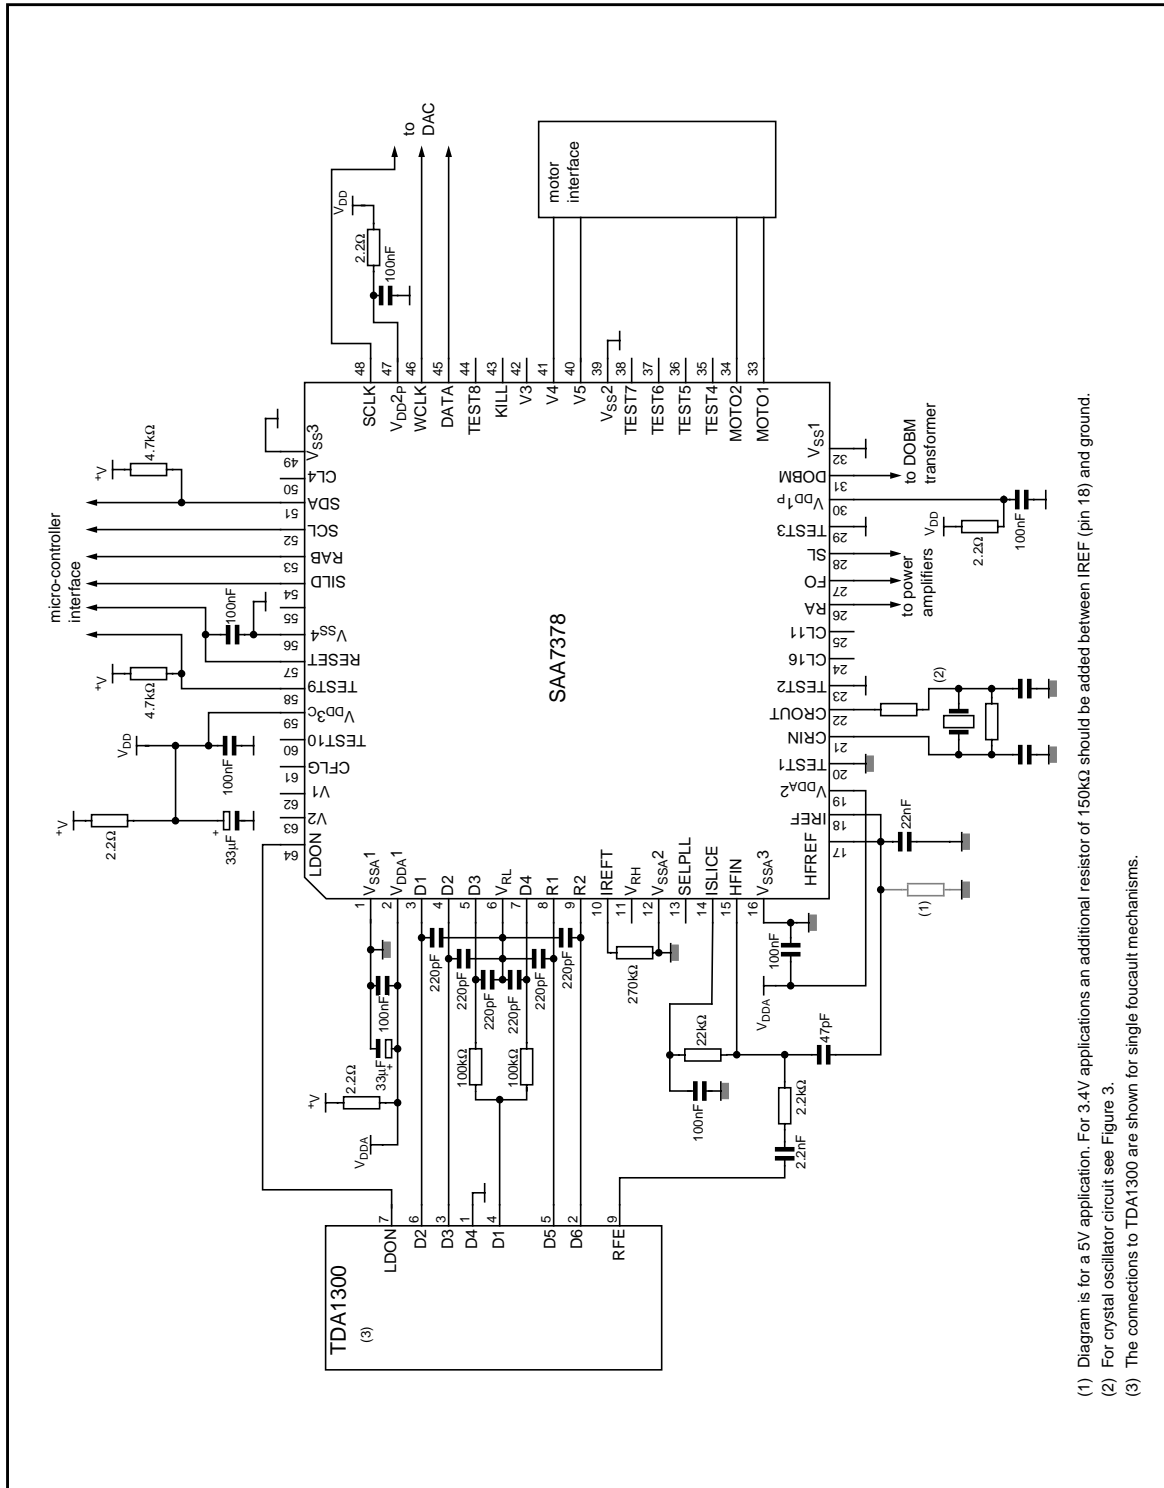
to DAC

motor interface

$V_{DD}$

2.2Ω

100nF

48 SCLK
47 $V_{DD}2_P$
46 WCLK
45 DATA
44 TEST8
43 KILL
42 V3
41 V4
40 V5
39 $V_{SS}2$
38 TEST7
37 TEST6
36 TEST5
35 TEST4
34 MOTO2
33 MOTO1

micro-controller interface

+V

4.7kΩ

$V_{SS}3$
49 CL4
50 SDA
51 SCL
52 RAB
53 SILD
54
55
56 $V_{SS}4$
57 RESET
58 TEST9
59 $V_{DD}3_C$
60 TEST10
61 CFLG
62 V1
63 V2
64 LDON

100nF

+V

4.7kΩ

$V_{DD}$

100nF

+V

2.2Ω

+

33μF

SAA7378

32 $V_{SS}1$
31 DOBM
30 $V_{DD}1_P$
29 TEST3
28 SL
27 FO
26 RA
25 CL11
24 CL16
23 TEST2
22 CROUT
21 CRIN
20 TEST1
19 $V_{DDA}2$
18 IREF
17 HFREF

to DOBM transformer

$V_{DD}$

2.2Ω

100nF

to power amplifiers

(2)

22nF

(1)

1 $V_{SSA}1$
2 $V_{DDA}1$
3 D1
4 D2
5 D3
6 $V_{RL}$
7 D4
8 R1
9 R2
10 IREFT
11 $V_{RH}$
12 $V_{SSA}2$
13 SELPLL
14 ISLICE
15 HFIN
16 $V_{SSA}3$

100nF

$V_{DDA}$

270kΩ

220pF

220pF

220pF

220pF

220pF

220pF

100kΩ

100kΩ

100nF

33μF

+

+V

2.2Ω

$V_{DDA}$

22kΩ

100nF

47pF

2.2kΩ

2.2nF

TDA1300
(3)

7 LDON
6 D2
3 D3
1 D4
4 D1
5 D5
2 D6
9 RFE

(1) Diagram is for a 5V application. For 3.4V applications an additional resistor of 150kΩ should be added between IREF (pin 18) and ground.
(2) For crystal oscillator circuit see Figure 3.
(3) The connections to TDA1300 are shown for single foucault mechanisms.